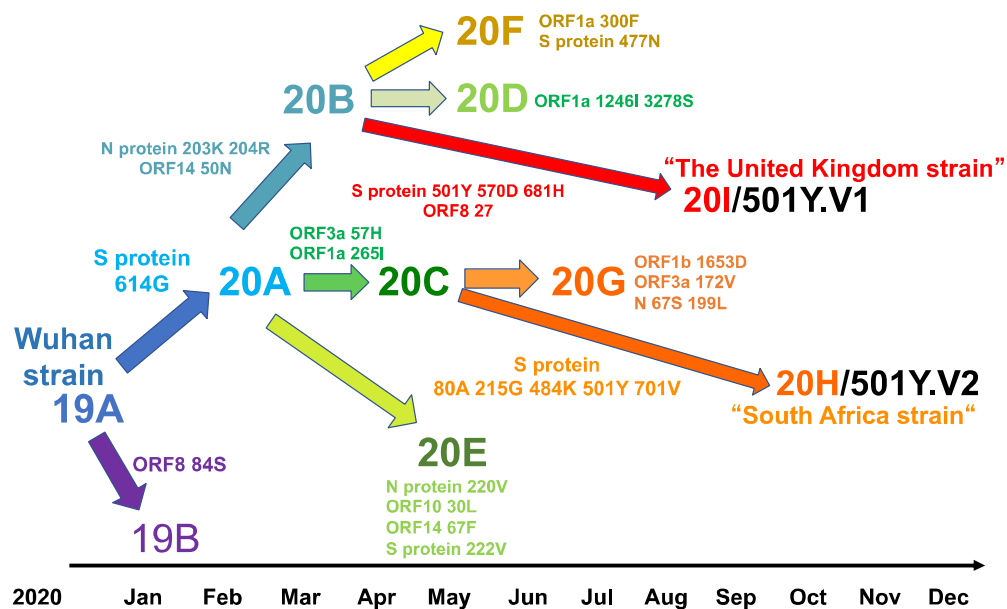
20F ORF1a 300F S protein 477N

20B

20D ORF1a 1246I 3278S

N protein 203K 204R ORF14 50N

"The United Kingdom strain"

S protein 501Y 570D 681H ORF8 27

20I/501Y.V1

ORF3a 57H ORF1a 265I

S protein 614G

20A

20C

20G ORF1b 1653D ORF3a 172V N 67S 199L

Wuhan strain 19A

S protein 80A 215G 484K 501Y 701V

20H/501Y.V2

"South Africa strain"

ORF8 84S

20E

N protein 220V ORF10 30L ORF14 67F S protein 222V

19B

2020 Jan Feb Mar Apr May Jun Jul Aug Sep Oct Nov Dec